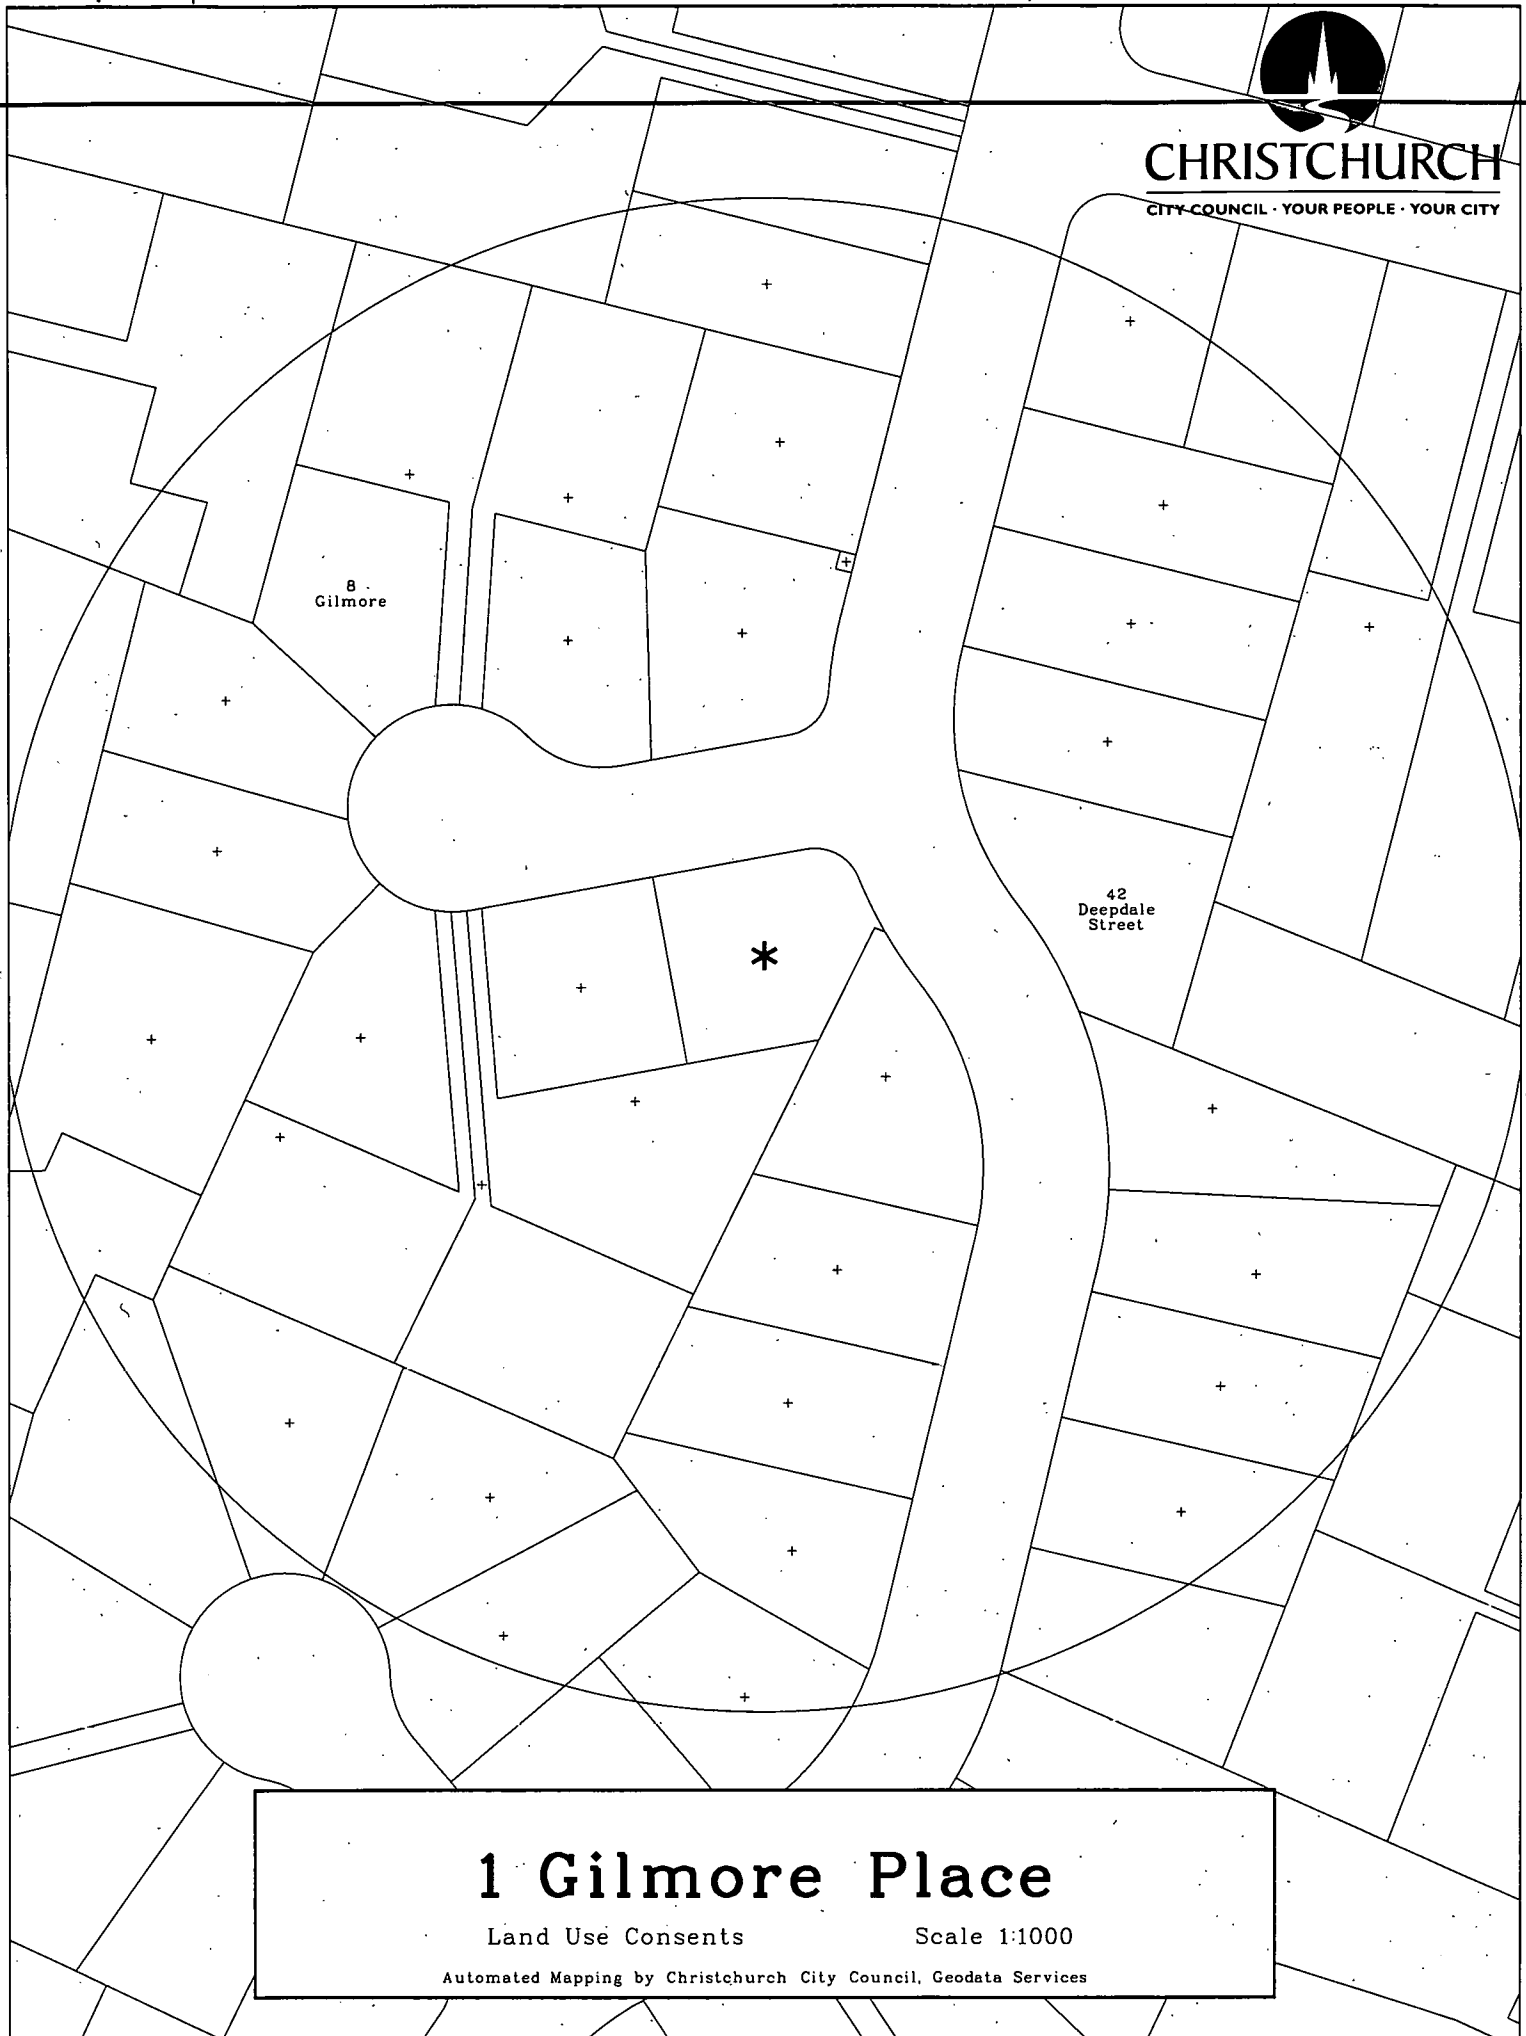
CHRISTCHURCH
CITY COUNCIL · YOUR PEOPLE · YOUR CITY

8
Gilmore

42
Deepdale
Street

*

1 Gilmore Place

Land Use Consents Scale 1:1000

Automated Mapping by Christchurch City Council, Geodata Services